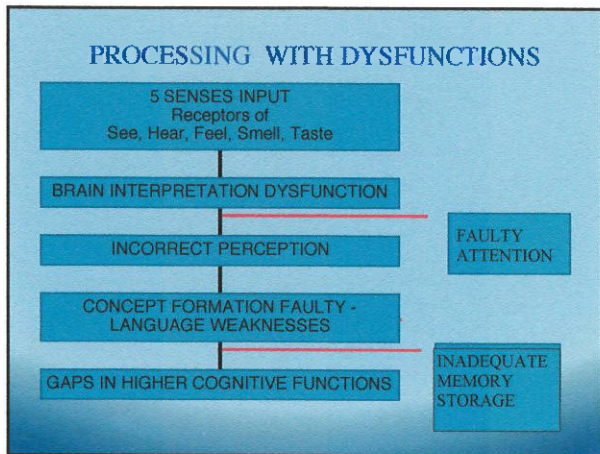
PROCESSING WITH DYSFUNCTIONS

5 SENSES INPUT
Receptors of
See, Hear, Feel, Smell, Taste

BRAIN INTERPRETATION DYSFUNCTION

INCORRECT PERCEPTION

FAULTY ATTENTION

CONCEPT FORMATION FAULTY - LANGUAGE WEAKNESSES

INADEQUATE MEMORY STORAGE

GAPS IN HIGHER COGNITIVE FUNCTIONS